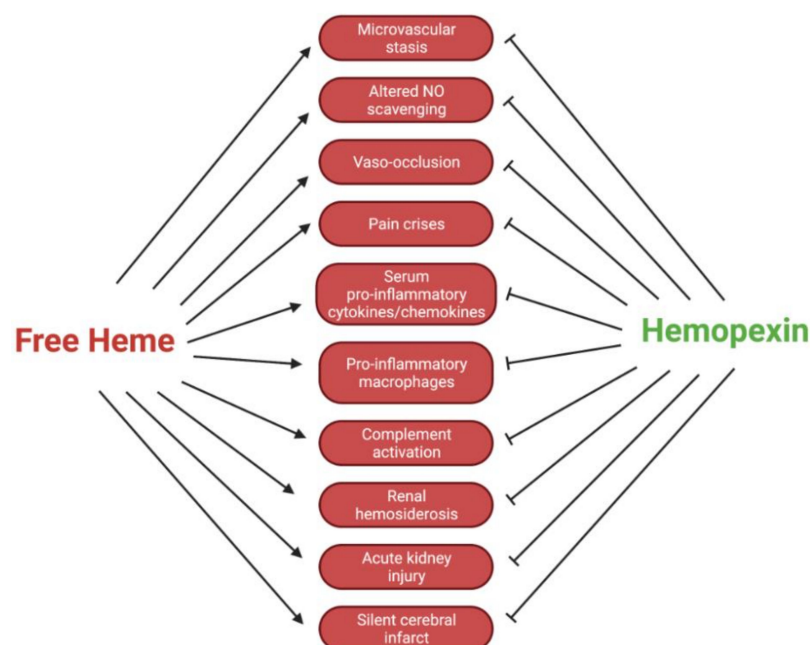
Free Heme

Microvascular stasis

Altered NO scavenging

Vaso-occlusion

Pain crises

Serum pro-inflammatory cytokines/chemokines

Pro-inflammatory macrophages

Complement activation

Renal hemosiderosis

Acute kidney injury

Silent cerebral infarct

Hemopexin